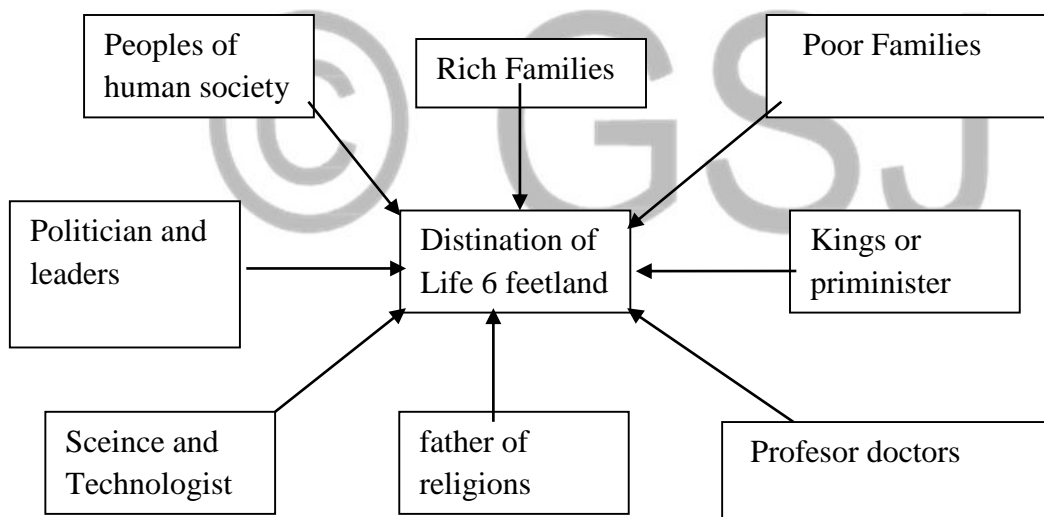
Peoples of human society

Rich Families

Poor Families

Politician and leaders

Distination of Life 6 feetland

Kings or priminister

Sceince and Technologist

father of religions

Profesor doctors

© GSJ